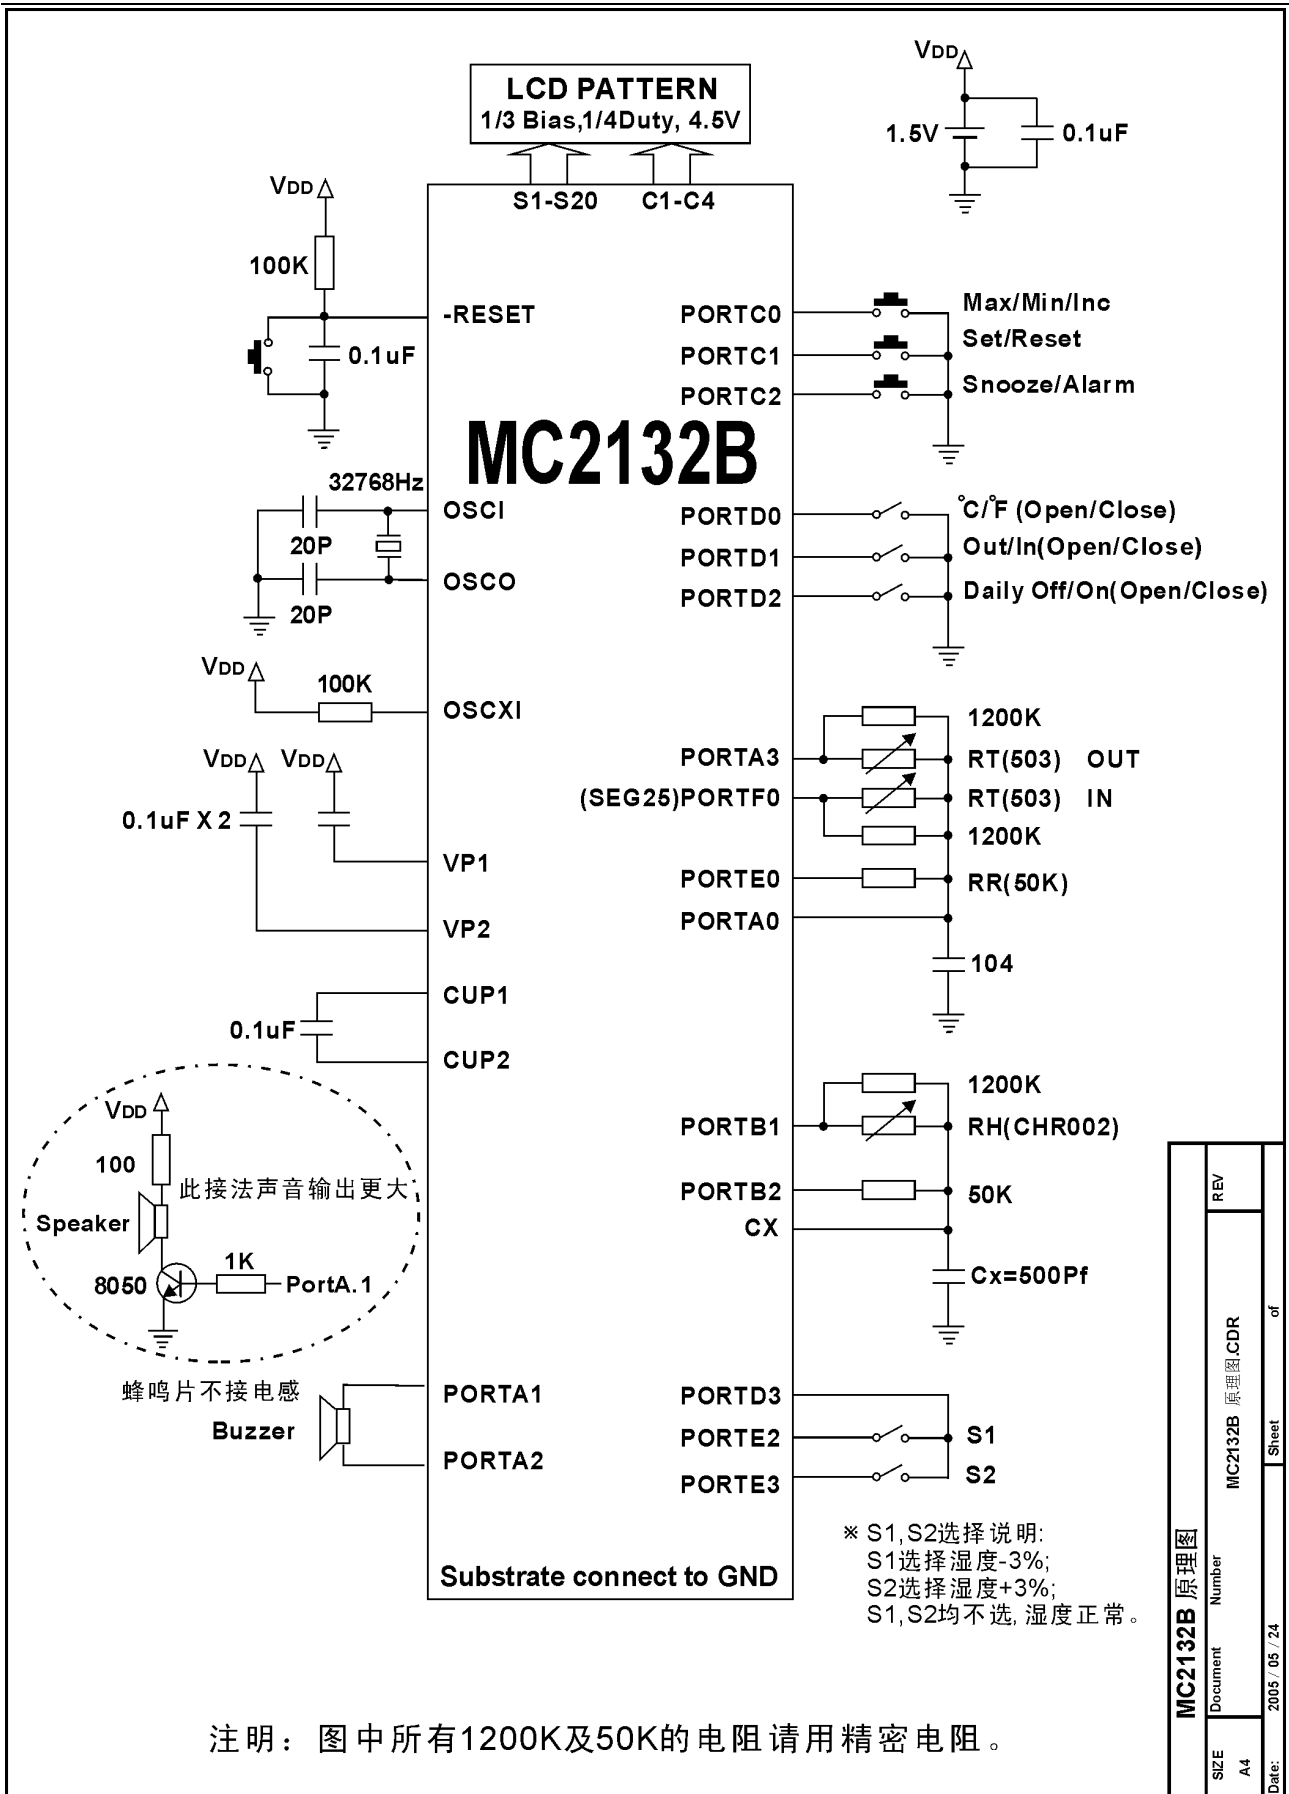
LCD PATTERN
1/3 Bias,1/4Duty, 4.5V

VDD
1.5V
0.1uF

S1-S20 C1-C4

VDD
100K
-RESET
0.1uF

PORTC0 Max/Min/Inc
PORTC1 Set/Reset
PORTC2 Snooze/Alarm

MC2132B

32768Hz
OSCI
20P
OSCO
20P

PORTD0 °C/°F (Open/Close)
PORTD1 Out/In(Open/Close)
PORTD2 Daily Off/On(Open/Close)

VDD
100K
OSCXI

1200K
PORTA3 RT(503) OUT
(SEG25)PORTF0 RT(503) IN
1200K

VDD VDD
0.1uF X 2
VP1
VP2

PORTE0 RR(50K)
PORTA0
104

CUP1
0.1uF
CUP2

1200K
PORTB1 RH(CHR002)

VDD
100
此接法声音输出更大
Speaker
8050
1K
PortA.1

PORTB2 50K
CX
Cx=500Pf

蜂鸣片不接电感
Buzzer
PORTA1
PORTA2

PORTD3
PORTE2 S1
PORTE3 S2

※ S1,S2选择说明:
S1选择湿度-3%;
S2选择湿度+3%;
S1,S2均不选, 湿度正常。

Substrate connect to GND

注明：图中所有1200K及50K的电阻请用精密电阻。

MC2132B 原理图
SIZE A4
Document Number MC2132B 原理图.CDR
REV
Date: 2005 / 05 / 24
Sheet of